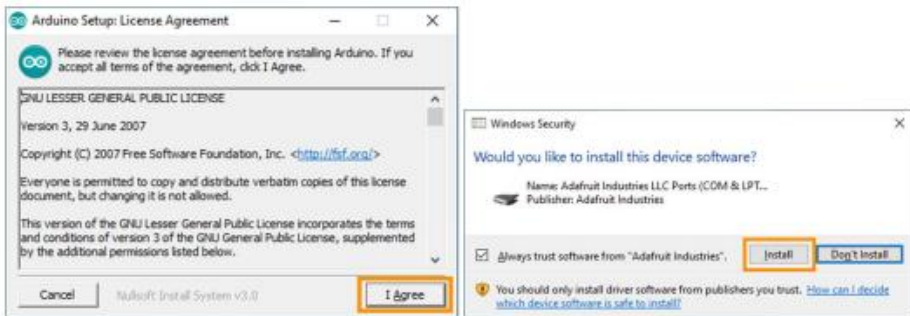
Arduino Setup: License Agreement

Please review the license agreement before installing Arduino. If you accept all terms of the agreement, click I Agree.

GNU LESSER GENERAL PUBLIC LICENSE

Version 3, 29 June 2007

Copyright (C) 2007 Free Software Foundation, Inc. <http://fsf.org/>

Everyone is permitted to copy and distribute verbatim copies of this license document, but changing it is not allowed.

This version of the GNU Lesser General Public License incorporates the terms and conditions of version 3 of the GNU General Public License, supplemented by the additional permissions listed below.

Cancel  Nullsoft Install System v3.0  I Agree

Windows Security

Would you like to install this device software?

Name: Adafruit Industries LLC Ports (COM & LPT...
Publisher: Adafruit Industries

Always trust software from "Adafruit Industries".  Install  Don't Install

You should only install driver software from publishers you trust. How can I decide which device software is safe to install?